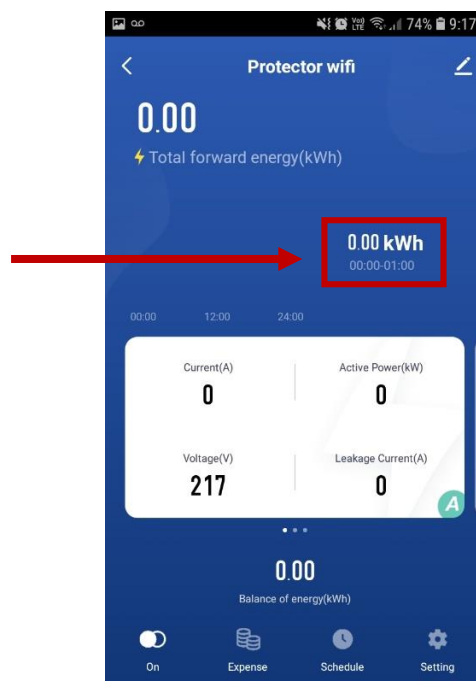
74% 9:17

Protector wifi

0.00

Total forward energy(kWh)

0.00 kWh
00:00-01:00

00:00 12:00 24:00

Current(A)
0

Active Power(kW)
0

Voltage(V)
217

Leakage Current(A)
0

A

0.00
Balance of energy(kWh)

On
Expense
Schedule
Setting